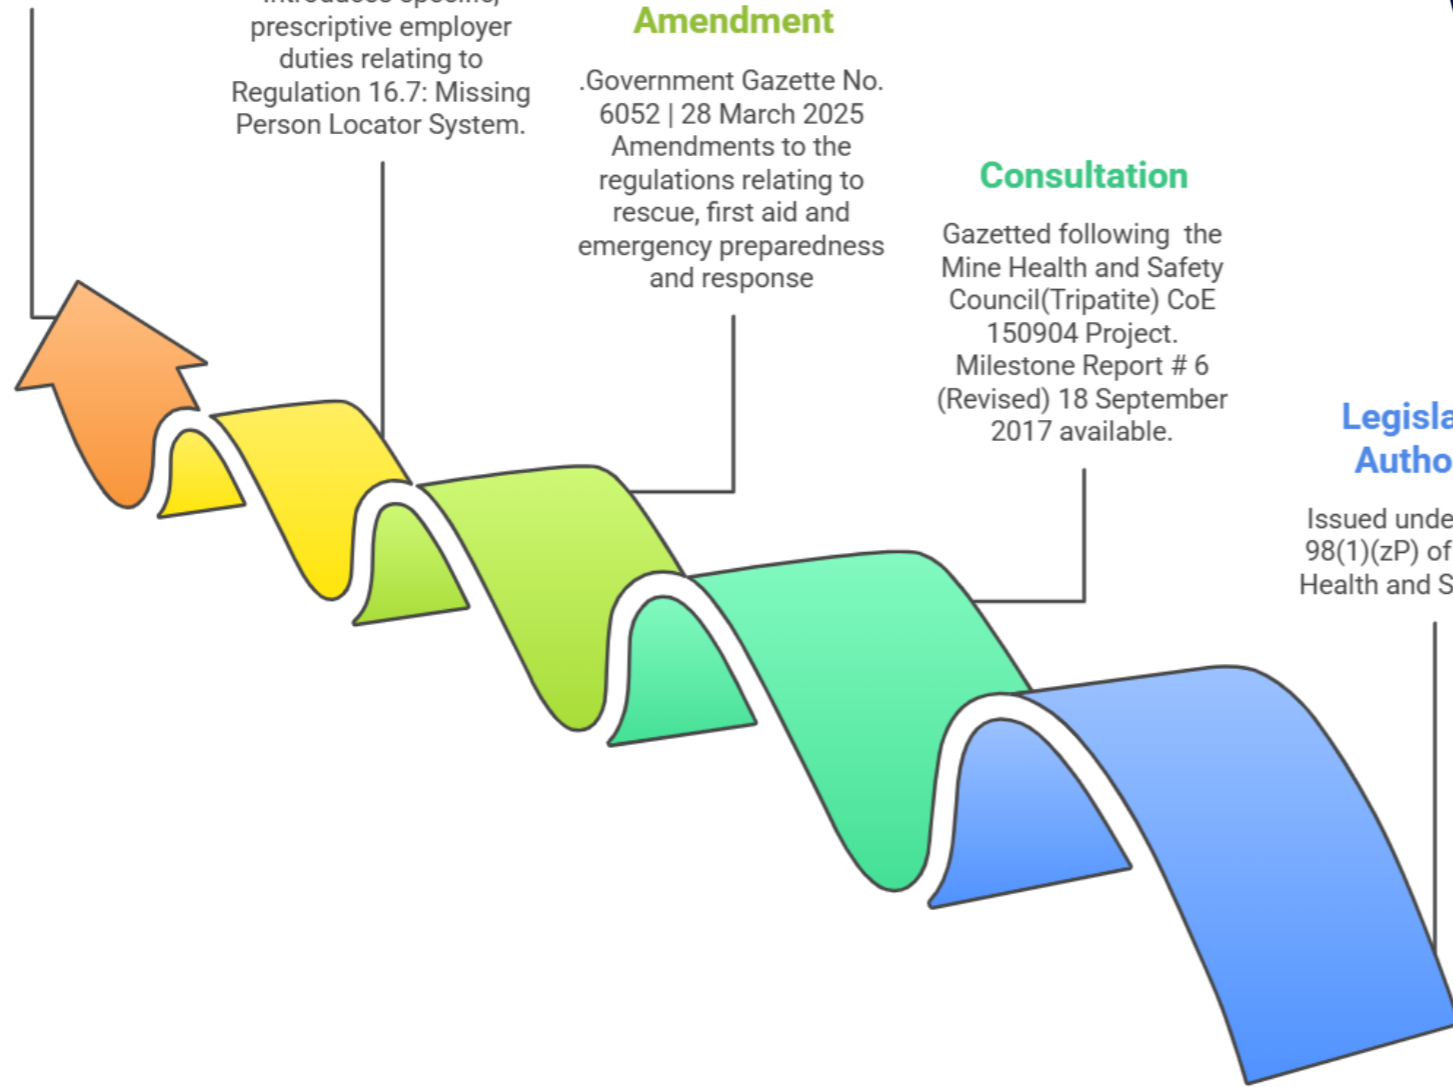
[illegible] prescriptive employer duties relating to Regulation 16.7: Missing Person Locator System.

Amendment

.Government Gazette No. 6052 | 28 March 2025 Amendments to the regulations relating to rescue, first aid and emergency preparedness and response

Consultation

Gazetted following the Mine Health and Safety Council(Tripatite) CoE 150904 Project. Milestone Report # 6 (Revised) 18 September 2017 available.

Legisla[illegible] Autho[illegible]

Issued unde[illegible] 98(1)(zP) of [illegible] Health and S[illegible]